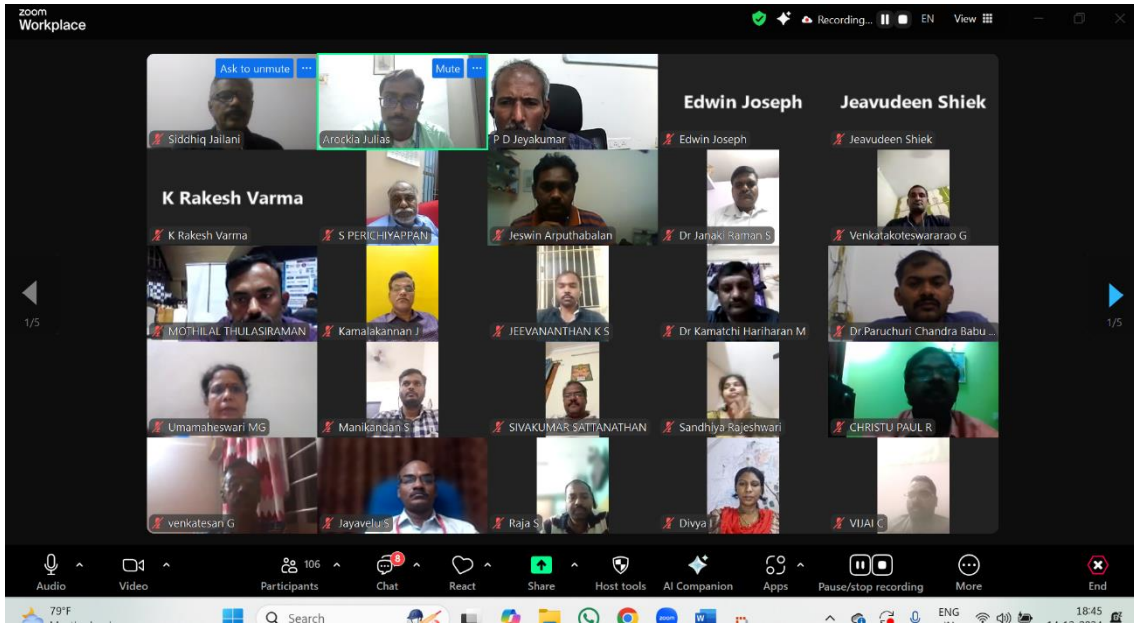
zoom
Workplace

Recording... EN View

Ask to unmute ···
Mute ···

Siddhiq Jailani
Arockia Julias
P D Jeyakumar
Edwin Joseph
Edwin Joseph
Jeavudeen Shiek
Jeavudeen Shiek

K Rakesh Varma
K Rakesh Varma
S PERICHIYAPPAN
Jeswin Arputhabalan
Dr Janaki Raman S
Venkatakoteswararao G

MOTHILAL THULASIRAMAN
Kamalakannan J
JEEVANANTHAN K S
Dr Kamatchi Hariharan M
Dr Paruchuri Chandra Babu ...

Umamaheswari MG
Manikandan S
SIVAKUMAR SATTANATHAN
Sandhiya Rajeshwari
CHRISTU PAUL R

venkatesan G
Jayavelu S
Raja S
Divya J
VIJAI C

1/5
1/5

Audio
Video
106
Participants
8
Chat
React
Share
Host tools
AI Companion
Apps
Pause/stop recording
More
End

79°F
Search
ENG
18:45